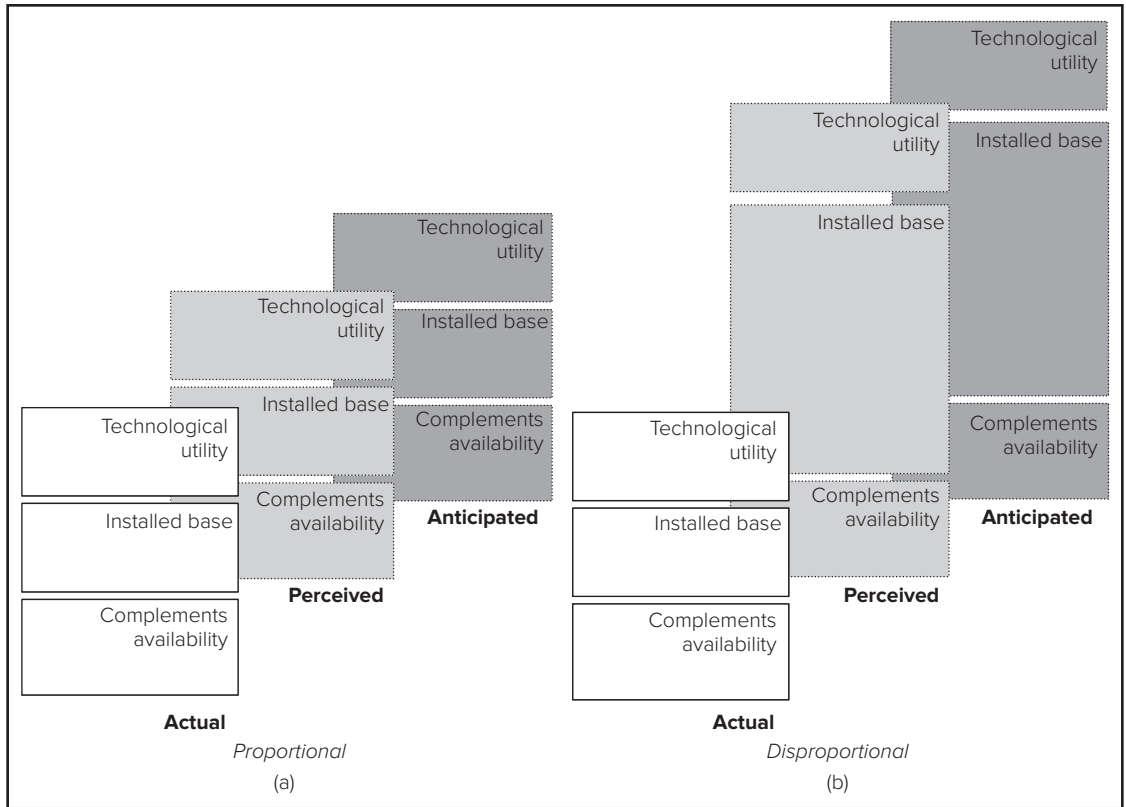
Technological utility
Installed base
Complements availability
Anticipated

Technological utility
Installed base
Complements availability
Perceived

Technological utility
Installed base
Complements availability
Actual

Proportional
(a)

Technological utility
Installed base
Complements availability
Anticipated

Technological utility
Installed base
Complements availability
Perceived

Technological utility
Installed base
Complements availability
Actual

Disproportional
(b)